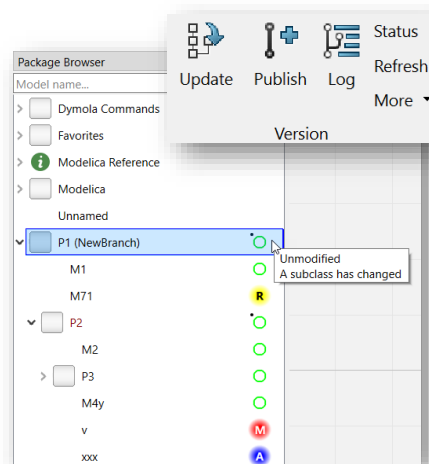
Update

Publish

Log

Status

Refresh

More

Version

Package Browser

Model name...

Dymola Commands

Favorites

Modelica Reference

Modelica

Unnamed

P1 (NewBranch)

Unmodified
A subclass has changed

M1

M71

R

P2

M2

P3

M4y

v

M

xxx

A